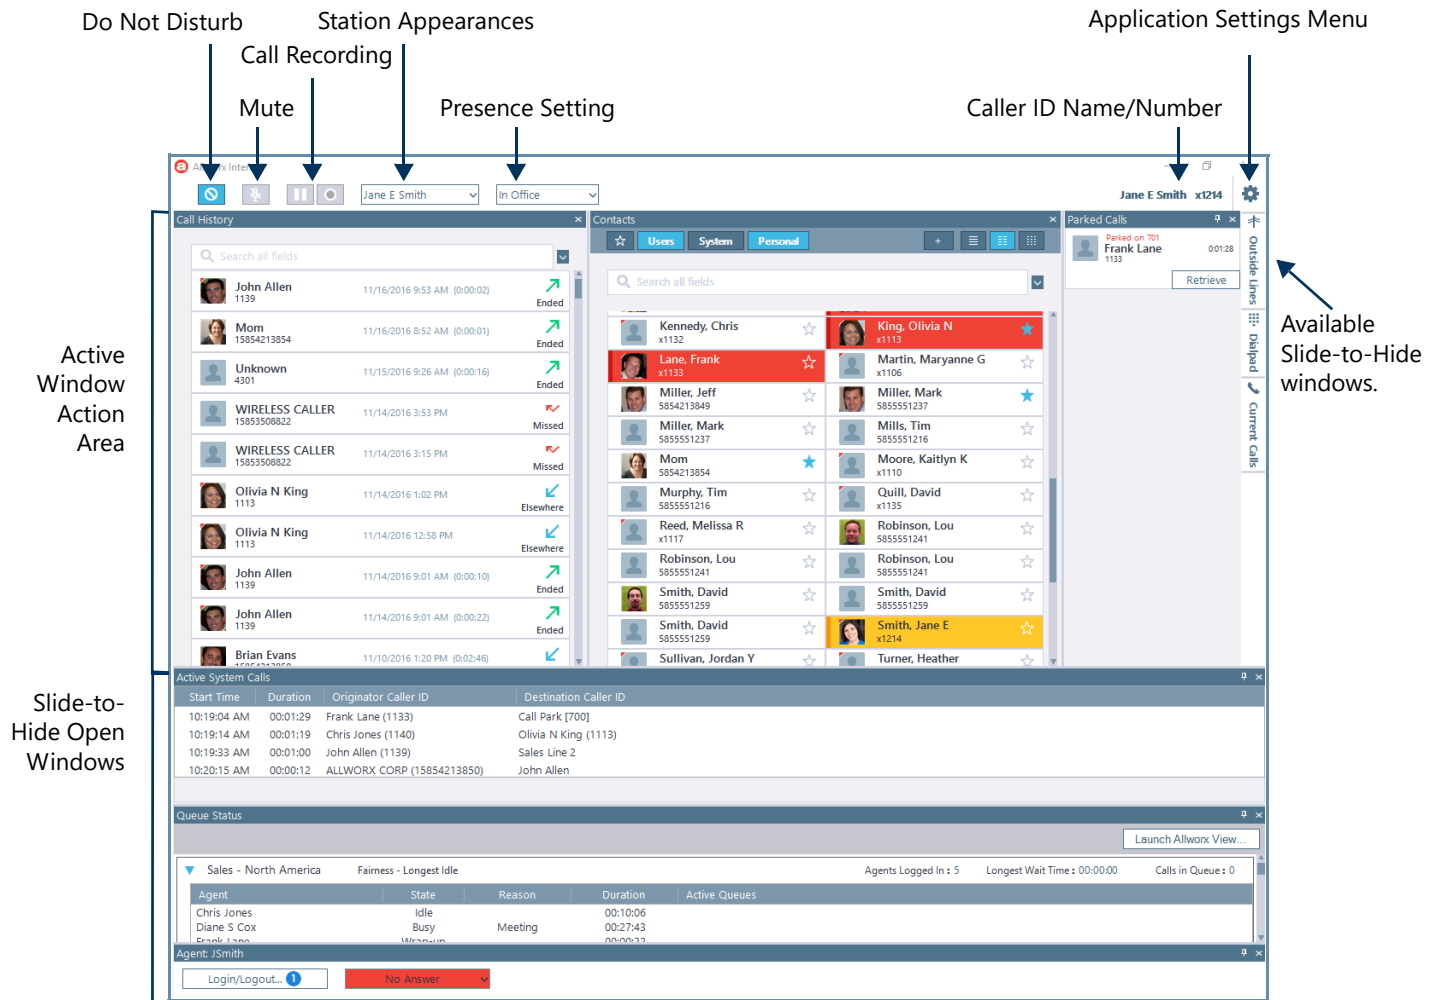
Do Not Disturb

Station Appearances

Call Recording

Mute

Presence Setting

Application Settings Menu

Caller ID Name/Number

Active Window Action Area

Slide-to-Hide Open Windows

Available Slide-to-Hide windows.

Allworx Interact

Jane E Smith

In Office

Jane E Smith x1214

Call History

Search all fields

| Name | Number | Time | Status |
|---|---|---|---|
| John Allen | 1139 | 11/16/2016 9:53 AM (0:00:02) | Ended |
| Mom | 15854213854 | 11/16/2016 8:52 AM (0:00:01) | Ended |
| Unknown | 4301 | 11/15/2016 9:26 AM (0:00:16) | Ended |
| WIRELESS CALLER | 15853508822 | 11/14/2016 3:53 PM | Missed |
| WIRELESS CALLER | 15853508822 | 11/14/2016 3:15 PM | Missed |
| Olivia N King | 1113 | 11/14/2016 1:02 PM | Elsewhere |
| Olivia N King | 1113 | 11/14/2016 12:58 PM | Elsewhere |
| John Allen | 1139 | 11/14/2016 9:01 AM (0:00:10) | Ended |
| John Allen | 1139 | 11/14/2016 9:01 AM (0:00:22) | Ended |
| Brian Evans | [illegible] | 11/10/2016 1:20 PM (0:02:46) | |

Contacts

Users System Personal

Search all fields

| | |
|---|---|
| Kennedy, Chris x1132 | King, Olivia N x1113 |
| Lane, Frank x1133 | Martin, Maryanne G x1106 |
| Miller, Jeff 5854213849 | Miller, Mark 5855551237 |
| Miller, Mark 5855551237 | Mills, Tim 5855551216 |
| Mom 5854213854 | Moore, Kaitlyn K x1110 |
| Murphy, Tim 5855551216 | Quill, David x1135 |
| Reed, Melissa R x1117 | Robinson, Lou 5855551241 |
| Robinson, Lou 5855551241 | Robinson, Lou 5855551241 |
| Smith, David 5855551259 | Smith, David 5855551259 |
| Smith, David 5855551259 | Smith, Jane E x1214 |
| Sullivan, Jordan Y | Turner, Heather |

Parked Calls

Parked on 701
Frank Lane
1133
0:01:28

Retrieve

Outside Lines

Dialpad

Current Calls

Active System Calls

| Start Time | Duration | Originator Caller ID | Destination Caller ID |
|---|---|---|---|
| 10:19:04 AM | 00:01:29 | Frank Lane (1133) | Call Park [700] |
| 10:19:14 AM | 00:01:19 | Chris Jones (1140) | Olivia N King (1113) |
| 10:19:33 AM | 00:01:00 | John Allen (1139) | Sales Line 2 |
| 10:20:15 AM | 00:00:12 | ALLWORX CORP (15854213850) | John Allen |

Queue Status

Launch Allworx View...

Sales - North America Fairness - Longest Idle Agents Logged In : 5 Longest Wait Time : 00:00:00 Calls in Queue : 0

| Agent | State | Reason | Duration | Active Queues |
|---|---|---|---|---|
| Chris Jones | Idle | | 00:10:06 | |
| Diane S Cox | Busy | Meeting | 00:27:43 | |
| Frank Lane | Wrap-up | | 00:00:22 | |

Agent: JSmith

Login/Logout... 1

No Answer